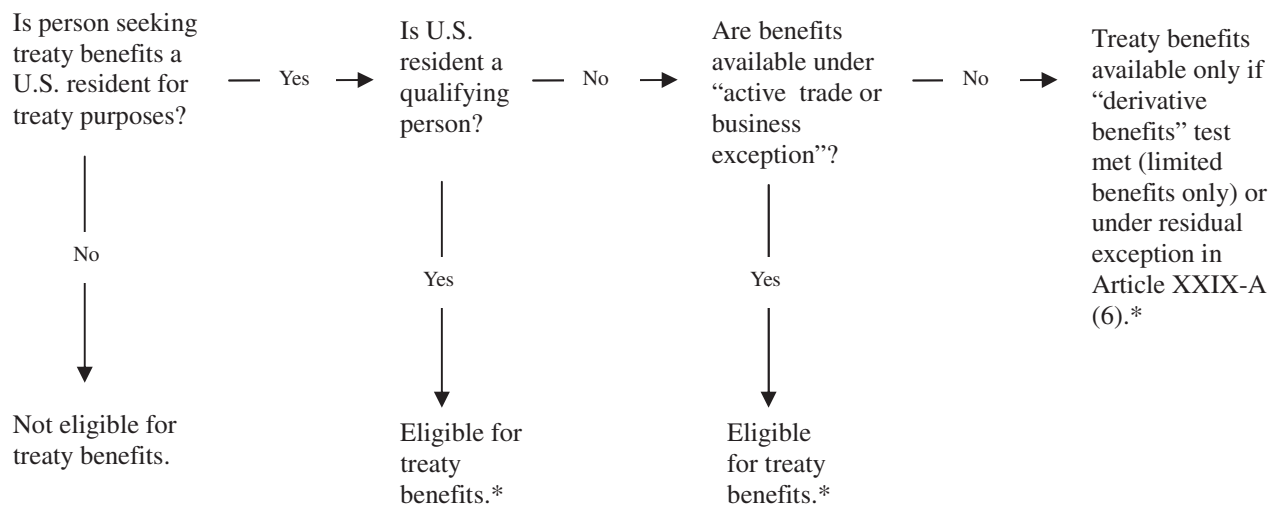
Is person seeking treaty benefits a U.S. resident for treaty purposes?

Yes

Is U.S. resident a qualifying person?

No

Are benefits available under "active trade or business exception"?

No

Treaty benefits available only if "derivative benefits" test met (limited benefits only) or under residual exception in Article XXIX-A (6).*

No

Not eligible for treaty benefits.

Yes

Eligible for treaty benefits.*

Yes

Eligible for treaty benefits.*